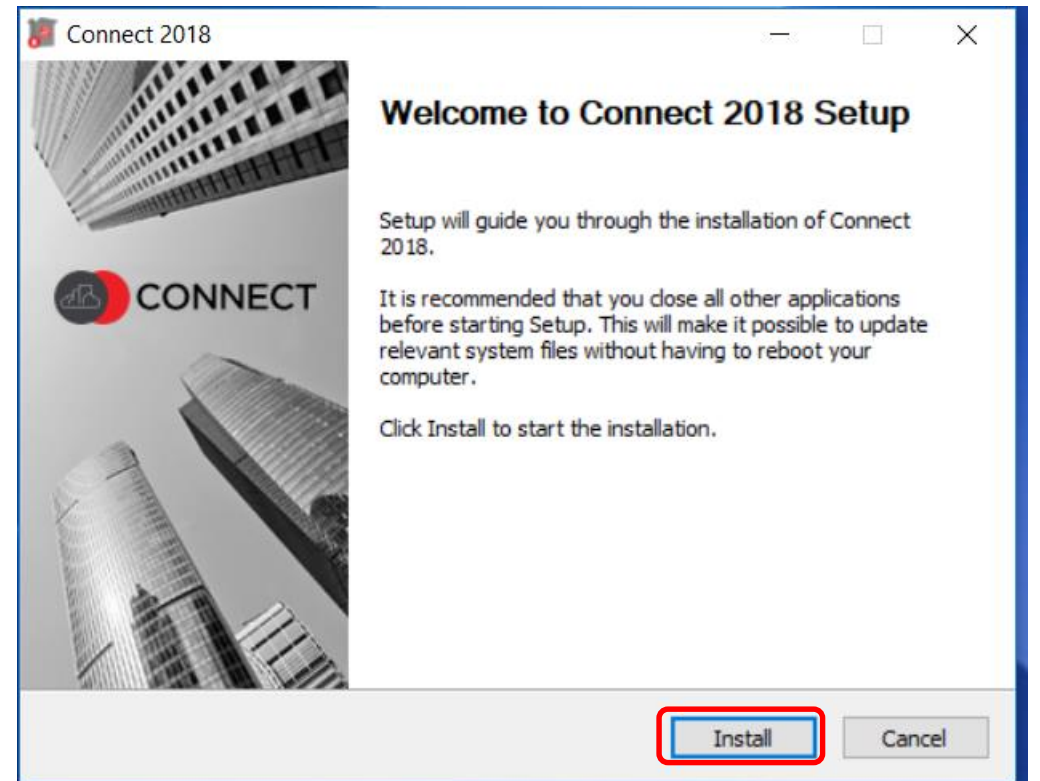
Connect 2018

CONNECT

Welcome to Connect 2018 Setup

Setup will guide you through the installation of Connect 2018.

It is recommended that you close all other applications before starting Setup. This will make it possible to update relevant system files without having to reboot your computer.

Click Install to start the installation.

Install

Cancel